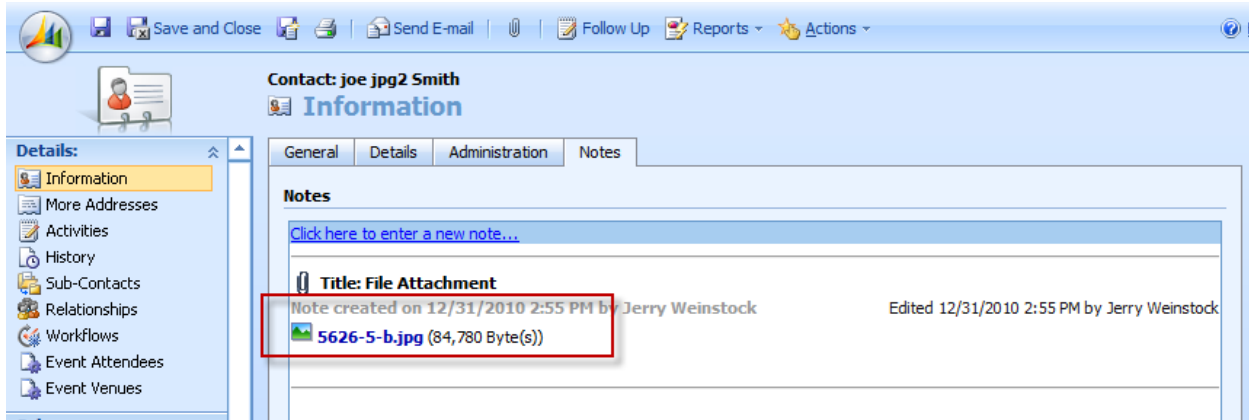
Save and Close | Send E-mail | Follow Up | Reports ▾ | Actions ▾

Contact: joe jpg2 Smith
Information

Details:
Information
More Addresses
Activities
History
Sub-Contacts
Relationships
Workflows
Event Attendees
Event Venues

| General | Details | Administration | Notes |
|---|---|---|---|

Notes

Click here to enter a new note...

Title: File Attachment
Note created on 12/31/2010 2:55 PM by Jerry Weinstock
Edited 12/31/2010 2:55 PM by Jerry Weinstock
5626-5-b.jpg (84,780 Byte(s))